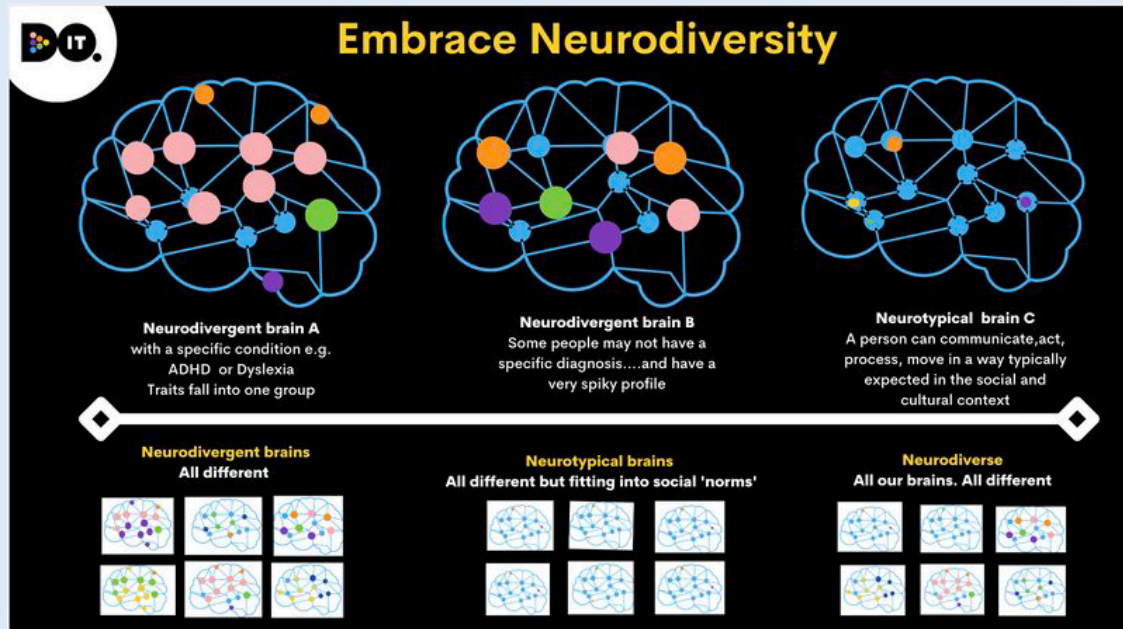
DO IT.

Embrace Neurodiversity

Neurodivergent brain A
with a specific condition e.g. ADHD or Dyslexia
Traits fall into one group

Neurodivergent brain B
Some people may not have a specific diagnosis....and have a very spiky profile

Neurotypical brain C
A person can communicate,act, process, move in a way typically expected in the social and cultural context

Neurodivergent brains
All different

Neurotypical brains
All different but fitting into social 'norms'

Neurodiverse
All our brains. All different